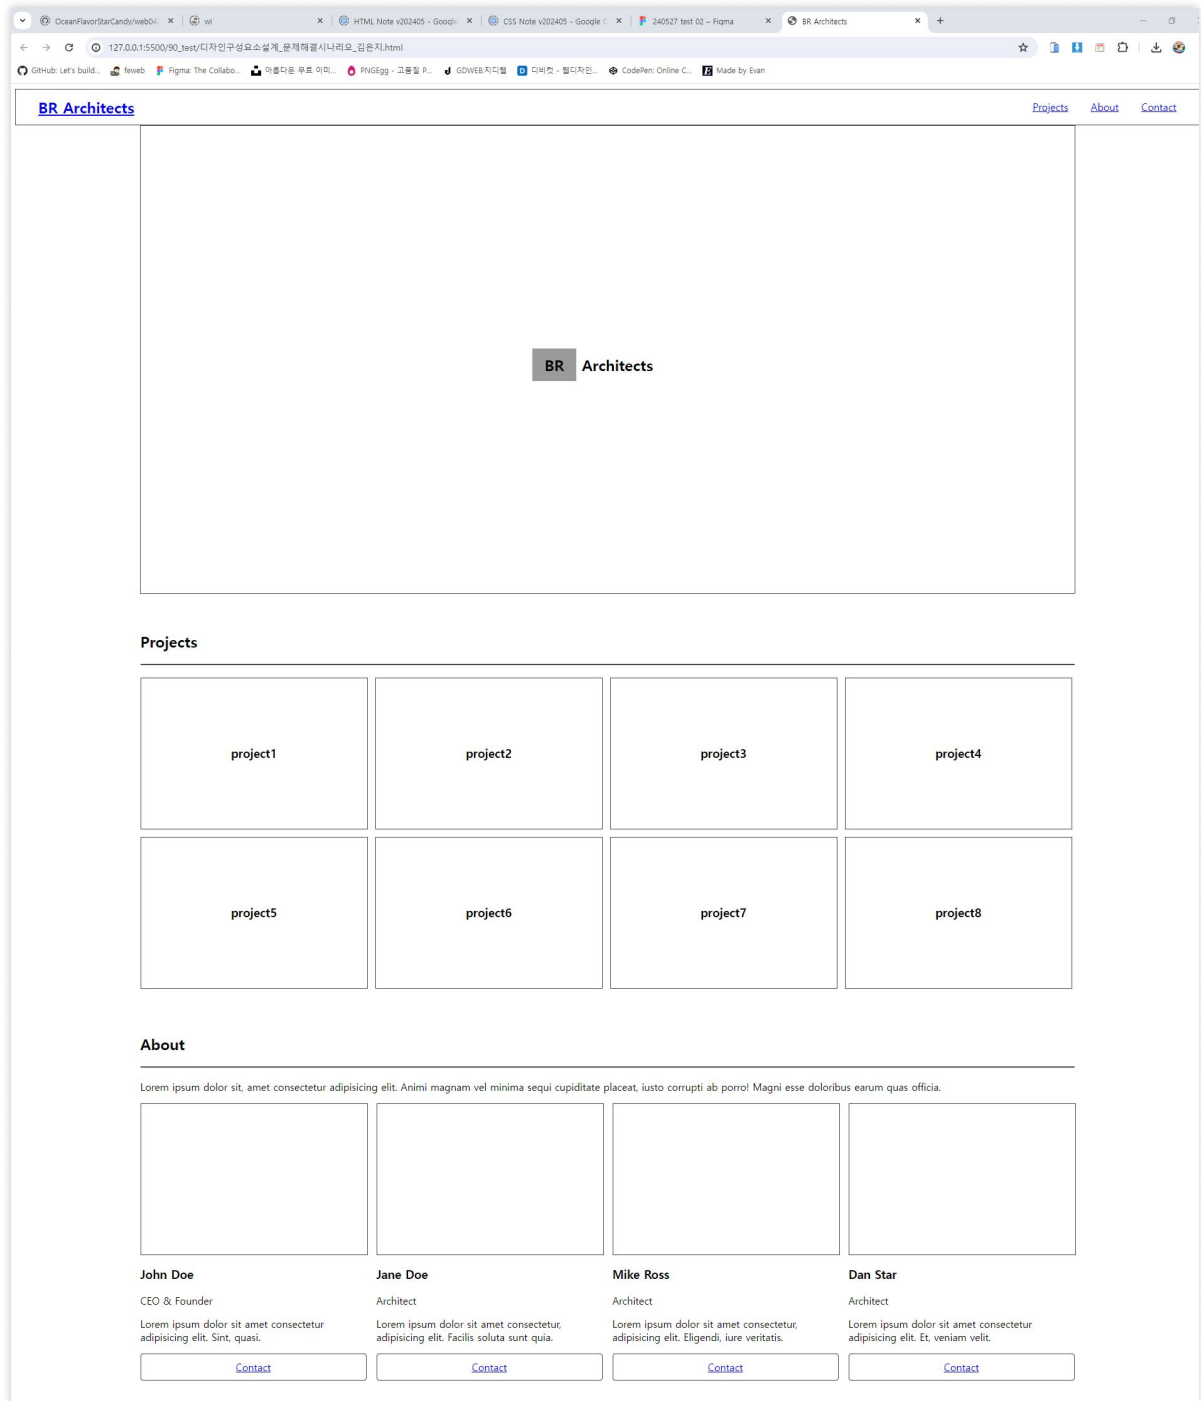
OceanFlavorStarCandy/web04 × | wi × | HTML Note v202405 - Google × | CSS Note v202405 - Google × | 240527 test 02 – Figma × | BR Architects × | +

127.0.0.1:5500/90_test/디자인구성요소설계_문제해결시나리오_김은지.html

GitHub: Let's build... | feweb | Figma: The Collabo... | 아름다운 무료 이미... | PNGEgg - 고품질 P... | GDWEB:지디웹 | 디비컷 - 웹디자인... | CodePen: Online C... | Made by Evan

BR Architects

Projects About Contact

BR Architects

Projects

project1

project2

project3

project4

project5

project6

project7

project8

About

Lorem ipsum dolor sit, amet consectetur adipisicing elit. Animi magnam vel minima sequi cupiditate placeat, iusto corrupti ab porro! Magni esse doloribus earum quas officia.

John Doe

CEO & Founder

Lorem ipsum dolor sit amet consectetur adipisicing elit. Sint, quasi.

Contact

Jane Doe

Architect

Lorem ipsum dolor sit amet consectetur, adipisicing elit. Facilis soluta sunt quia.

Contact

Mike Ross

Architect

Lorem ipsum dolor sit amet consectetur, adipisicing elit. Eligendi, iure veritatis.

Contact

Dan Star

Architect

Lorem ipsum dolor sit amet consectetur adipisicing elit. Et, veniam velit.

Contact